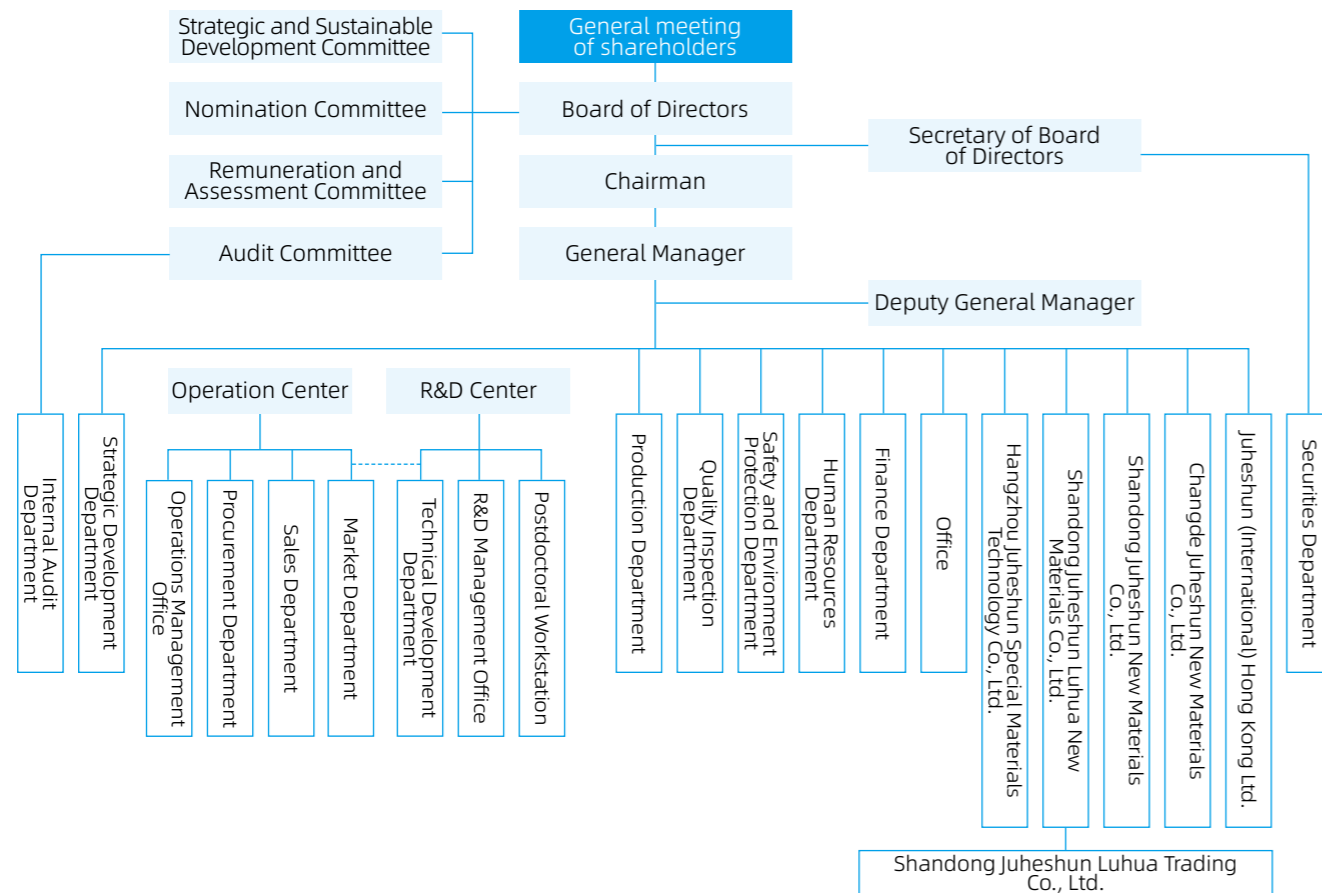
Strategic and Sustainable Development Committee

General meeting of shareholders

Nomination Committee

Board of Directors

Secretary of Board of Directors

Remuneration and Assessment Committee

Chairman

Audit Committee

General Manager

Deputy General Manager

Operation Center

R&D Center

Internal Audit Department

Strategic Development Department

Operations Management Office

Procurement Department

Sales Department

Market Department

Technical Development Department

R&D Management Office

Postdoctoral Workstation

Production Department

Quality Inspection Department

Safety and Environment Protection Department

Human Resources Department

Finance Department

Office

Hangzhou Juheshun Special Materials Technology Co., Ltd.

Shandong Juheshun Luhua New Materials Co., Ltd.

Shandong Juheshun New Materials Co., Ltd.

Changde Juheshun New Materials Co., Ltd.

Juheshun (International) Hong Kong Ltd.

Securities Department

Shandong Juheshun Luhua Trading Co., Ltd.